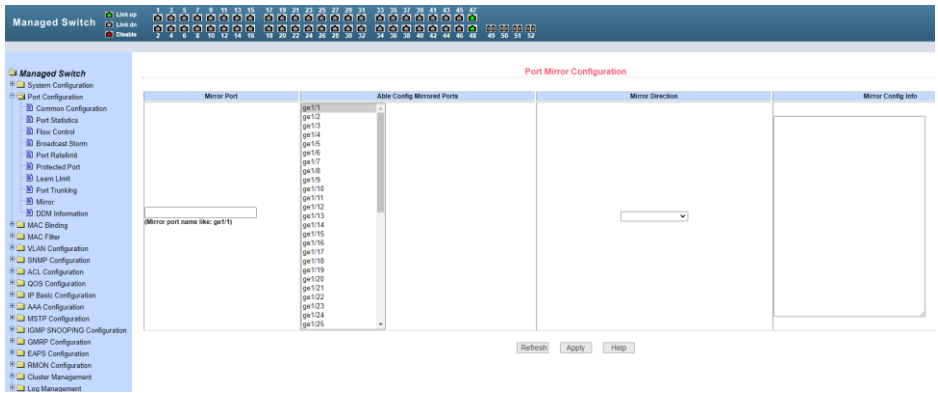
Managed Switch

Link up
Link dn
Disable

1 3 5 7 9 11 13 15 17 19 21 23 25 27 29 31 33 35 37 39 41 43 45 47
2 4 6 8 10 12 14 16 18 20 22 24 26 28 30 32 34 36 38 40 42 44 46 48 49 50 51 52

Managed Switch
System Configuration
Port Configuration
Common Configuration
Port Statistics
Flow Control
Broadcast Storm
Port Ratelimit
Protected Port
Learn Limit
Port Trunking
Mirror
DDM Information
MAC Binding
MAC Filter
VLAN Configuration
SNMP Configuration
ACL Configuration
QOS Configuration
IP Basic Configuration
AAA Configuration
MSTP Configuration
IGMP SNOOPING Configuration
GMRP Configuration
EAPS Configuration
RMON Configuration
Cluster Management
Log Management

Port Mirror Configuration

| Mirror Port | Able Config Mirrored Ports | Mirror Direction | Mirror Config Info |
|---|---|---|---|
| (Mirror port name like: ge1/1) | ge1/1 ge1/2 ge1/3 ge1/4 ge1/5 ge1/6 ge1/7 ge1/8 ge1/9 ge1/10 ge1/11 ge1/12 ge1/13 ge1/14 ge1/15 ge1/16 ge1/17 ge1/18 ge1/19 ge1/20 ge1/21 ge1/22 ge1/23 ge1/24 ge1/25 | | |

Refresh Apply Help